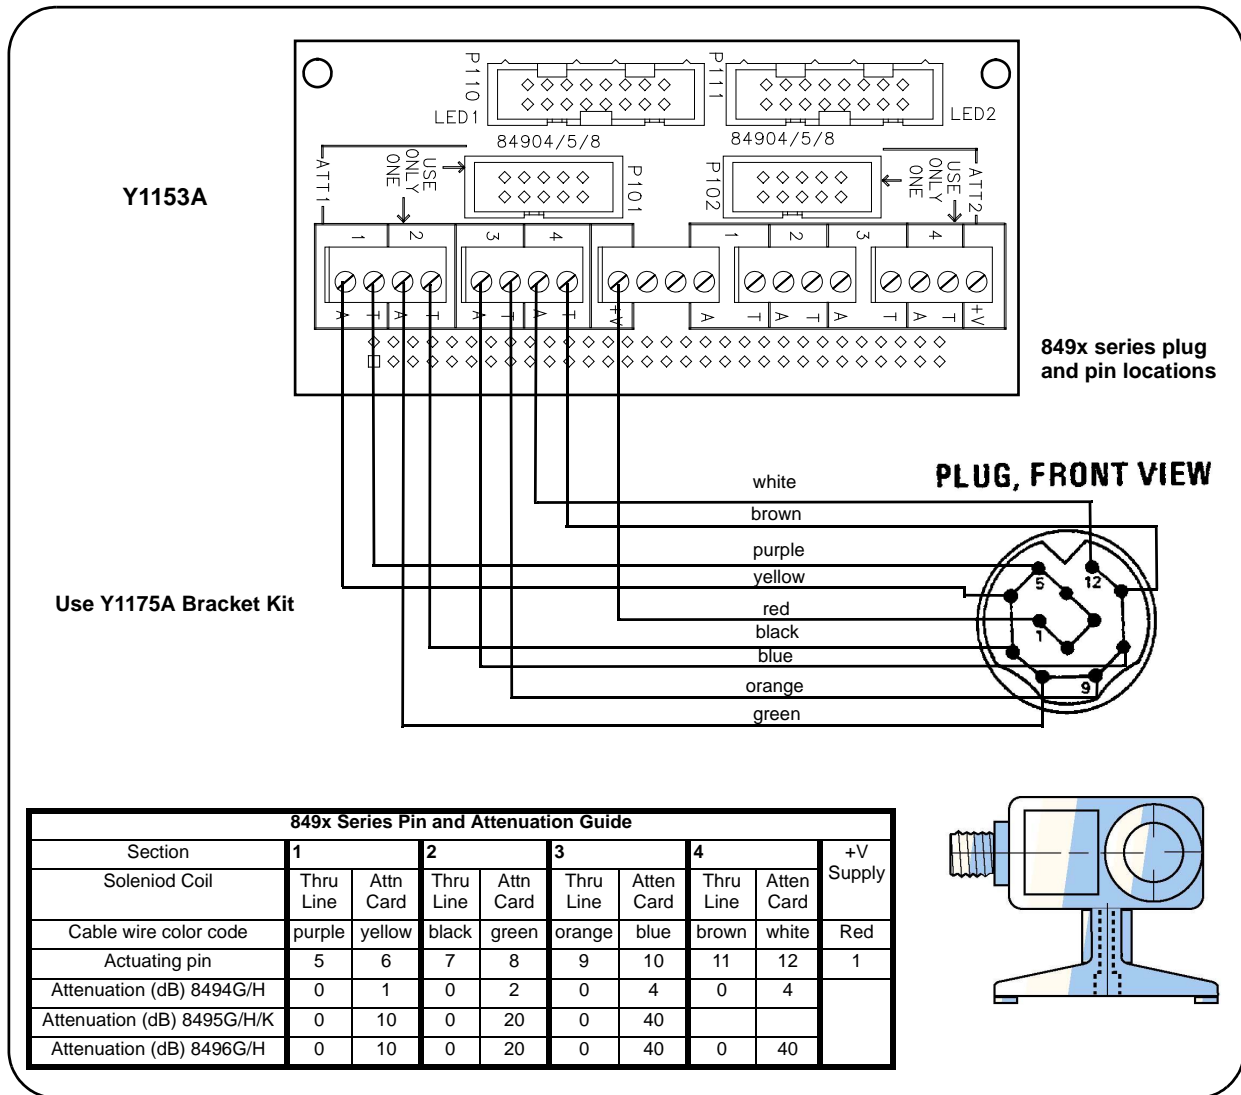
P110
P111
LED1
LED2
84904/5/8
84904/5/8
ATT1
USE ONLY ONE
P101
P102
USE ONLY ONE
ATT2
1 2 3 4
A T A T A T A T
+V
1 2 3 4
A T A T A T A T +V

Y1153A

849x series plug and pin locations

PLUG, FRONT VIEW

white
brown
purple
yellow
red
black
blue
orange
green

5 12 1 9

Use Y1175A Bracket Kit

| 849x Series Pin and Attenuation Guide | | | | | | | | | |
|---|---|---|---|---|---|---|---|---|---|
| Section | 1 | | 2 | | 3 | | 4 | | +V Supply |
| Soleniod Coil | Thru Line | Attn Card | Thru Line | Attn Card | Thru Line | Atten Card | Thru Line | Atten Card | |
| Cable wire color code | purple | yellow | black | green | orange | blue | brown | white | Red |
| Actuating pin | 5 | 6 | 7 | 8 | 9 | 10 | 11 | 12 | 1 |
| Attenuation (dB) 8494G/H | 0 | 1 | 0 | 2 | 0 | 4 | 0 | 4 | |
| Attenuation (dB) 8495G/H/K | 0 | 10 | 0 | 20 | 0 | 40 | | | |
| Attenuation (dB) 8496G/H | 0 | 10 | 0 | 20 | 0 | 40 | 0 | 40 | |